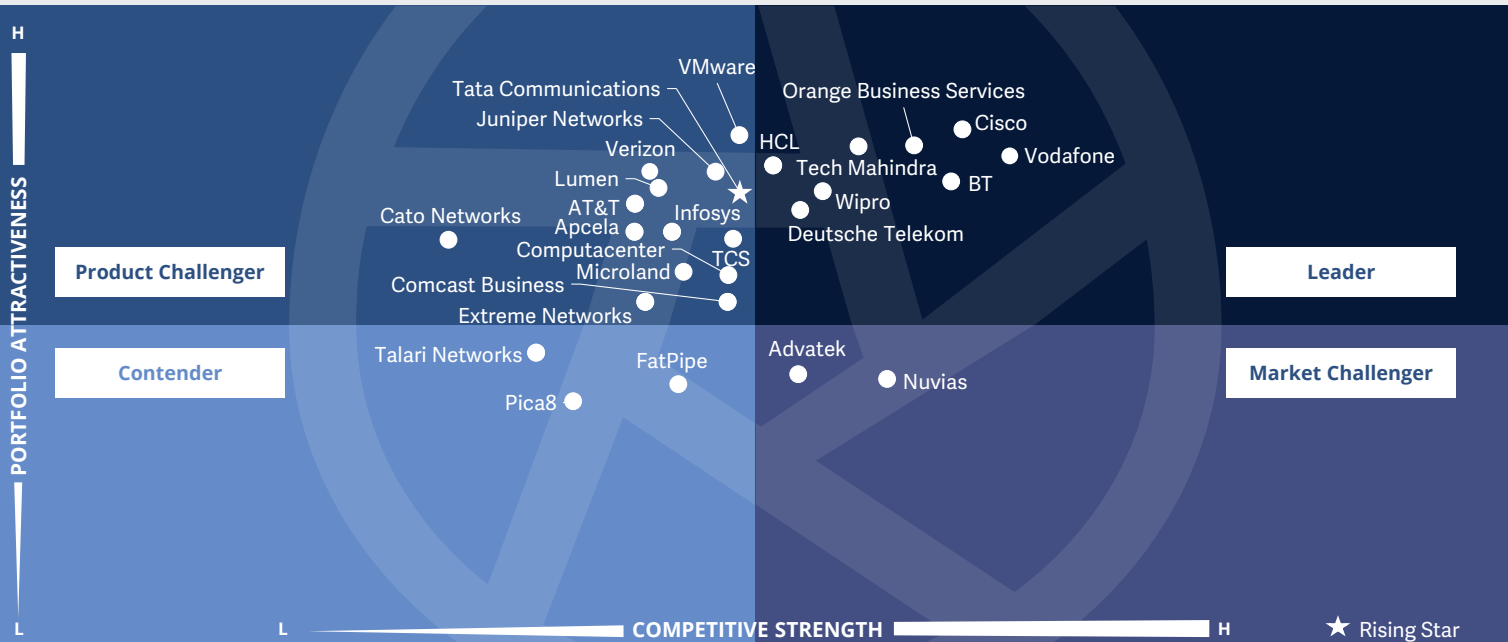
H

PORTFOLIO ATTRACTIVENESS

L

Tata Communications
VMware
Juniper Networks
Orange Business Services
Cisco
HCL
Verizon
Vodafone
Tech Mahindra
Lumen
BT
Wipro
AT&T
Cato Networks
Infosys
Apcela
Deutsche Telekom
Computacenter
TCS
Microland
Comcast Business
Extreme Networks

Product Challenger

Leader

Contender

Market Challenger

Talari Networks
Advatek
FatPipe
Nuvias
Pica8

L
COMPETITIVE STRENGTH
H

★ Rising Star